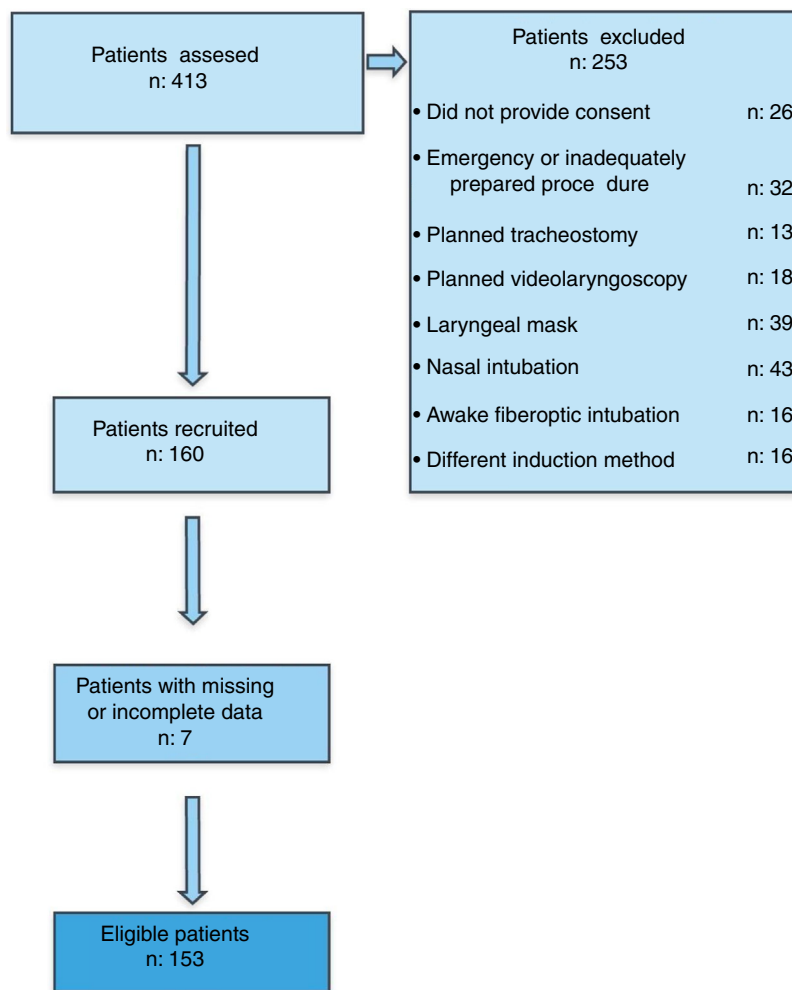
Patients assesed
n: 413

Patients excluded
n: 253

• Did not provide consent n: 26
• Emergency or inadequately prepared proce dure n: 32
• Planned tracheostomy n: 13
• Planned videolaryngoscopy n: 18
• Laryngeal mask n: 39
• Nasal intubation n: 43
• Awake fiberoptic intubation n: 16
• Different induction method n: 16

Patients recruited
n: 160

Patients with missing or incomplete data
n: 7

Eligible patients
n: 153